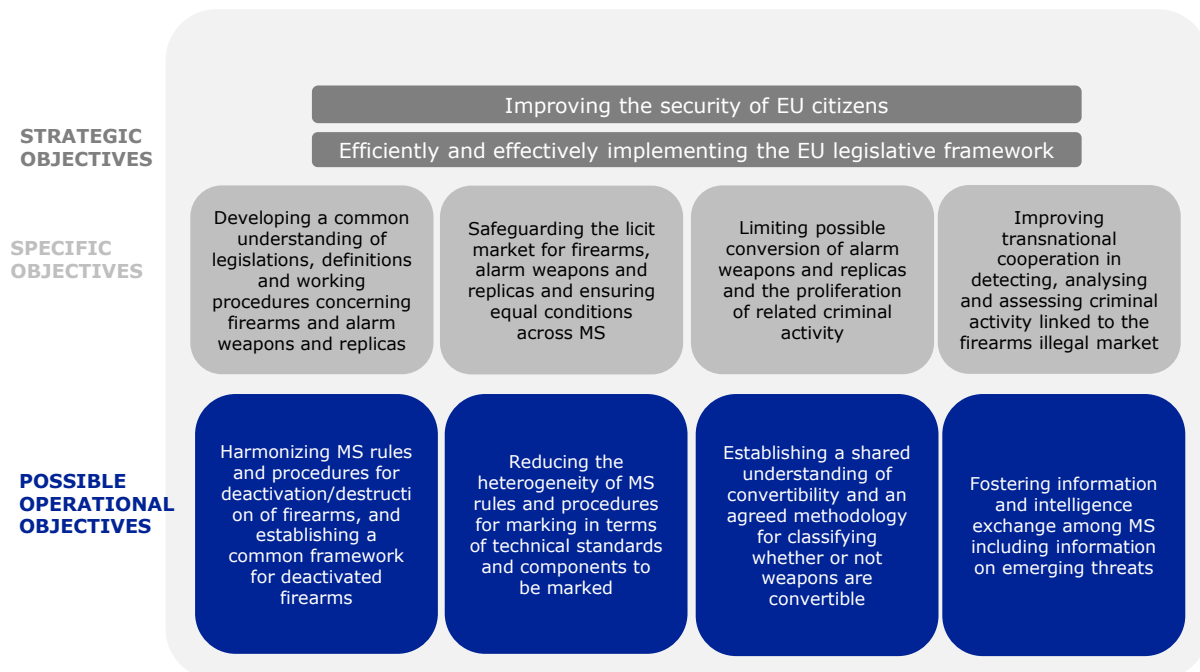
STRATEGIC OBJECTIVES

Improving the security of EU citizens

Efficiently and effectively implementing the EU legislative framework

SPECIFIC OBJECTIVES

Developing a common understanding of legislations, definitions and working procedures concerning firearms and alarm weapons and replicas

Safeguarding the licit market for firearms, alarm weapons and replicas and ensuring equal conditions across MS

Limiting possible conversion of alarm weapons and replicas and the proliferation of related criminal activity

Improving transnational cooperation in detecting, analysing and assessing criminal activity linked to the firearms illegal market

POSSIBLE OPERATIONAL OBJECTIVES

Harmonizing MS rules and procedures for deactivation/destruction of firearms, and establishing a common framework for deactivated firearms

Reducing the heterogeneity of MS rules and procedures for marking in terms of technical standards and components to be marked

Establishing a shared understanding of convertibility and an agreed methodology for classifying whether or not weapons are convertible

Fostering information and intelligence exchange among MS including information on emerging threats